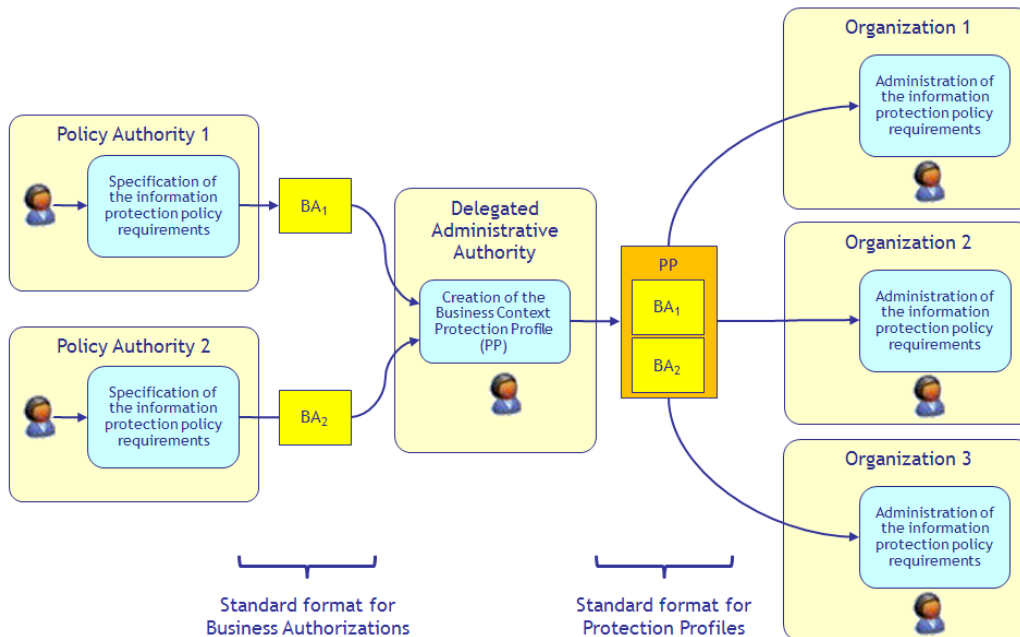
Policy Authority 1

Specification of the information protection policy requirements

$BA_1$

Policy Authority 2

Specification of the information protection policy requirements

$BA_2$

Delegated Administrative Authority

Creation of the Business Context Protection Profile (PP)

PP

$BA_1$

$BA_2$

Organization 1

Administration of the information protection policy requirements

Organization 2

Administration of the information protection policy requirements

Organization 3

Administration of the information protection policy requirements

Standard format for Business Authorizations

Standard format for Protection Profiles